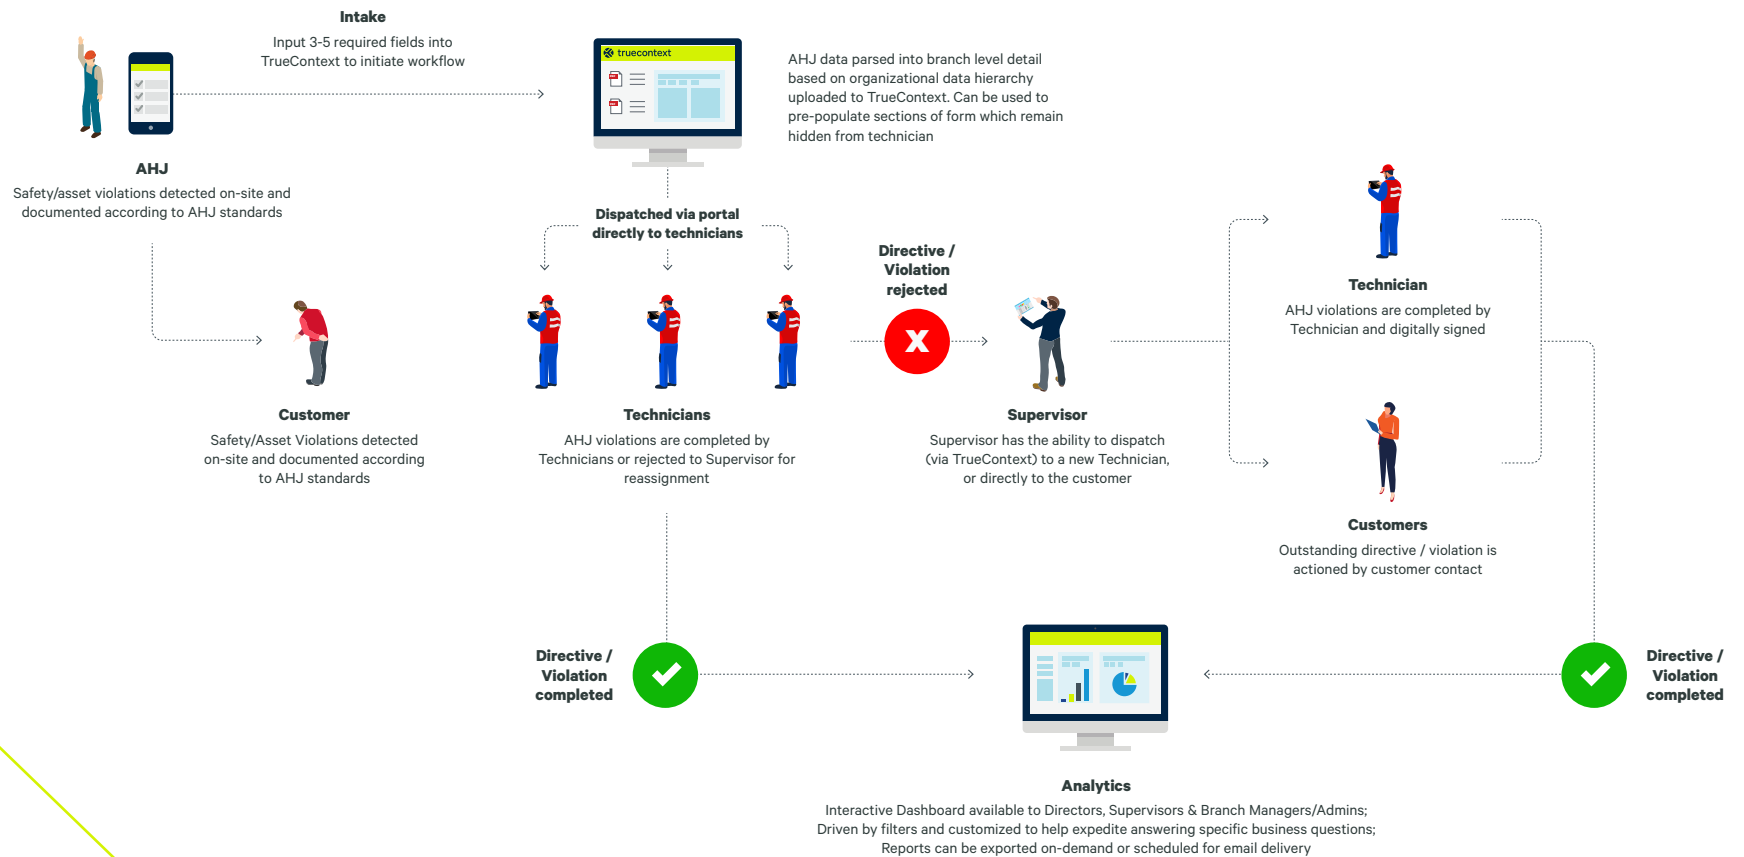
Intake

Input 3-5 required fields into TrueContext to initiate workflow

truecontext

AHJ data parsed into branch level detail based on organizational data hierarchy uploaded to TrueContext. Can be used to pre-populate sections of form which remain hidden from technician

AHJ

Safety/asset violations detected on-site and documented according to AHJ standards

Dispatched via portal directly to technicians

Directive / Violation rejected

Technician

AHJ violations are completed by Technician and digitally signed

Customer

Safety/Asset Violations detected on-site and documented according to AHJ standards

Technicians

AHJ violations are completed by Technicians or rejected to Supervisor for reassignment

Supervisor

Supervisor has the ability to dispatch (via TrueContext) to a new Technician, or directly to the customer

Customers

Outstanding directive / violation is actioned by customer contact

Directive / Violation completed

Directive / Violation completed

Analytics

Interactive Dashboard available to Directors, Supervisors & Branch Managers/Admins; Driven by filters and customized to help expedite answering specific business questions; Reports can be exported on-demand or scheduled for email delivery